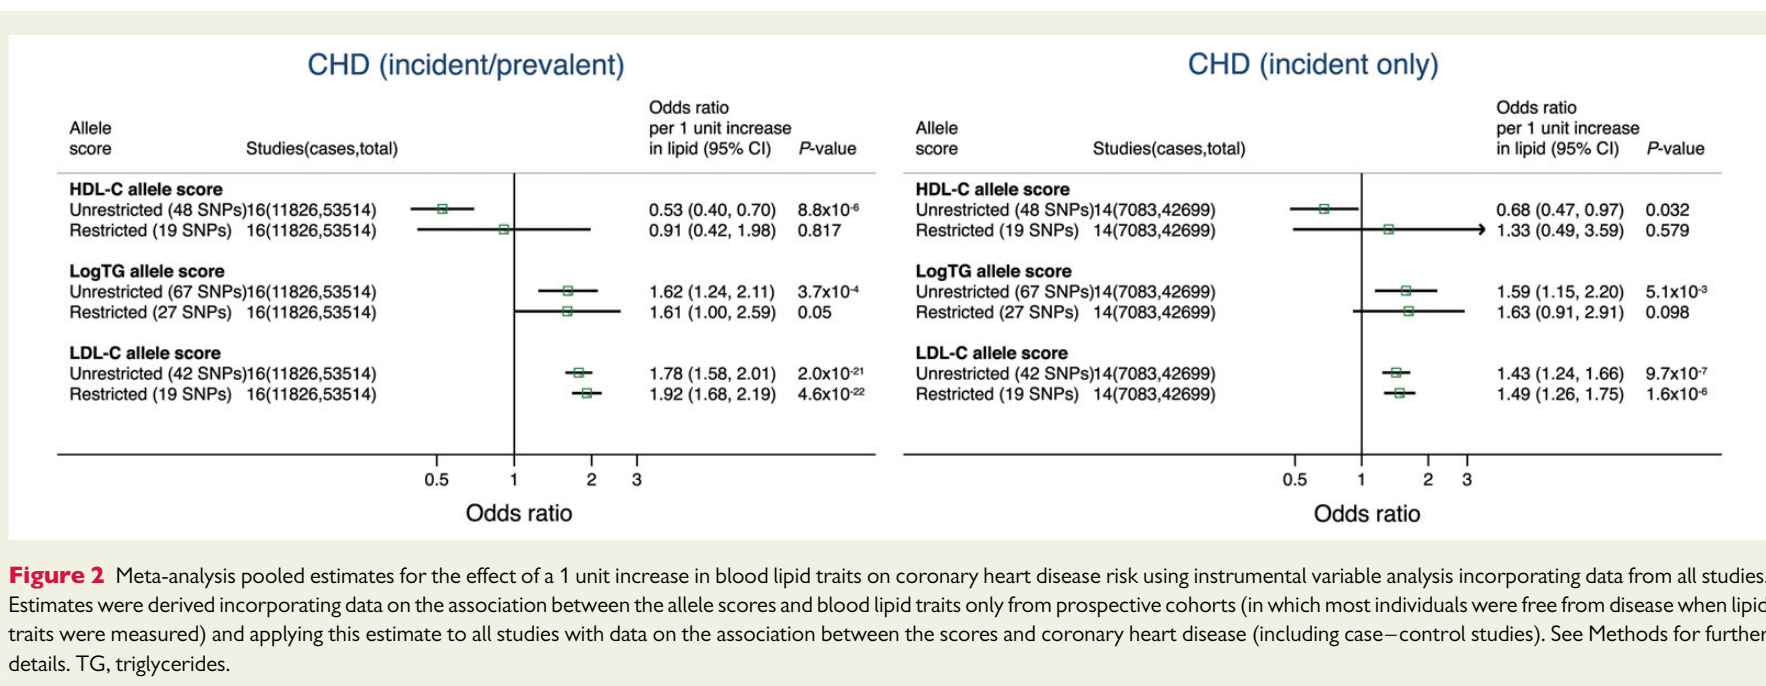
CHD (incident/prevalent)

| Allele score | Studies(cases,total) | Odds ratio per 1 unit increase in lipid (95% CI) | P-value |
|---|---|---|---|
| **HDL-C allele score** | | | |
| Unrestricted (48 SNPs) | 16(11826,53514) | 0.53 (0.40, 0.70) | $8.8x10^{-6}$ |
| Restricted (19 SNPs) | 16(11826,53514) | 0.91 (0.42, 1.98) | 0.817 |
| **LogTG allele score** | | | |
| Unrestricted (67 SNPs) | 16(11826,53514) | 1.62 (1.24, 2.11) | $3.7x10^{-4}$ |
| Restricted (27 SNPs) | 16(11826,53514) | 1.61 (1.00, 2.59) | 0.05 |
| **LDL-C allele score** | | | |
| Unrestricted (42 SNPs) | 16(11826,53514) | 1.78 (1.58, 2.01) | $2.0x10^{-21}$ |
| Restricted (19 SNPs) | 16(11826,53514) | 1.92 (1.68, 2.19) | $4.6x10^{-22}$ |

0.5 1 2 3
Odds ratio

CHD (incident only)

| Allele score | Studies(cases,total) | Odds ratio per 1 unit increase in lipid (95% CI) | P-value |
|---|---|---|---|
| **HDL-C allele score** | | | |
| Unrestricted (48 SNPs) | 14(7083,42699) | 0.68 (0.47, 0.97) | 0.032 |
| Restricted (19 SNPs) | 14(7083,42699) | 1.33 (0.49, 3.59) | 0.579 |
| **LogTG allele score** | | | |
| Unrestricted (67 SNPs) | 14(7083,42699) | 1.59 (1.15, 2.20) | $5.1x10^{-3}$ |
| Restricted (27 SNPs) | 14(7083,42699) | 1.63 (0.91, 2.91) | 0.098 |
| **LDL-C allele score** | | | |
| Unrestricted (42 SNPs) | 14(7083,42699) | 1.43 (1.24, 1.66) | $9.7x10^{-7}$ |
| Restricted (19 SNPs) | 14(7083,42699) | 1.49 (1.26, 1.75) | $1.6x10^{-6}$ |

0.5 1 2 3
Odds ratio

**Figure 2** Meta-analysis pooled estimates for the effect of a 1 unit increase in blood lipid traits on coronary heart disease risk using instrumental variable analysis incorporating data from all studies. Estimates were derived incorporating data on the association between the allele scores and blood lipid traits only from prospective cohorts (in which most individuals were free from disease when lipid traits were measured) and applying this estimate to all studies with data on the association between the scores and coronary heart disease (including case–control studies). See Methods for further details. TG, triglycerides.